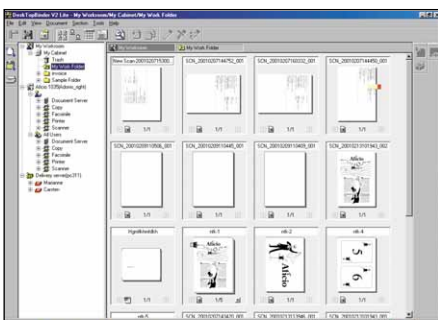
DeskTopBinder V2 Lite - My Workroom/My Cabinet/My Work Folder
File Edit View Document Function Tools Help
My Workroom
My Cabinet
Trash
My Work Folder
invoice
Sample Folder
Aficio 1035(Admin_right)
Document Server
Copy
Facsimile
Printer
Scanner
All Users
Document Server
Copy
Facsimile
Printer
Scanner
Delivery server(ps311)
Marianne
Carsten
My Workroom
My Work Folder
New Scan 20010207151305
SCN_20010207144752_001
SCN_20010207160332_001
SCN_20010207144450_001
1/1
1/1
1/1
1/1
SCN_20010209110506_001
SCN_20010209110445_001
SCN_20010209110409_001
SCN_20010213101943_002
1/1
1/1
1/1
1/1
HgxtMxtxtkh
nik-1
nik-2
nik-4
Aficio
Aficio
1/1
1/1
1/1
1/1
nik-5
SCN_20010213134201_001
SCN_20010213113986_001
SCN_20010213133543_001